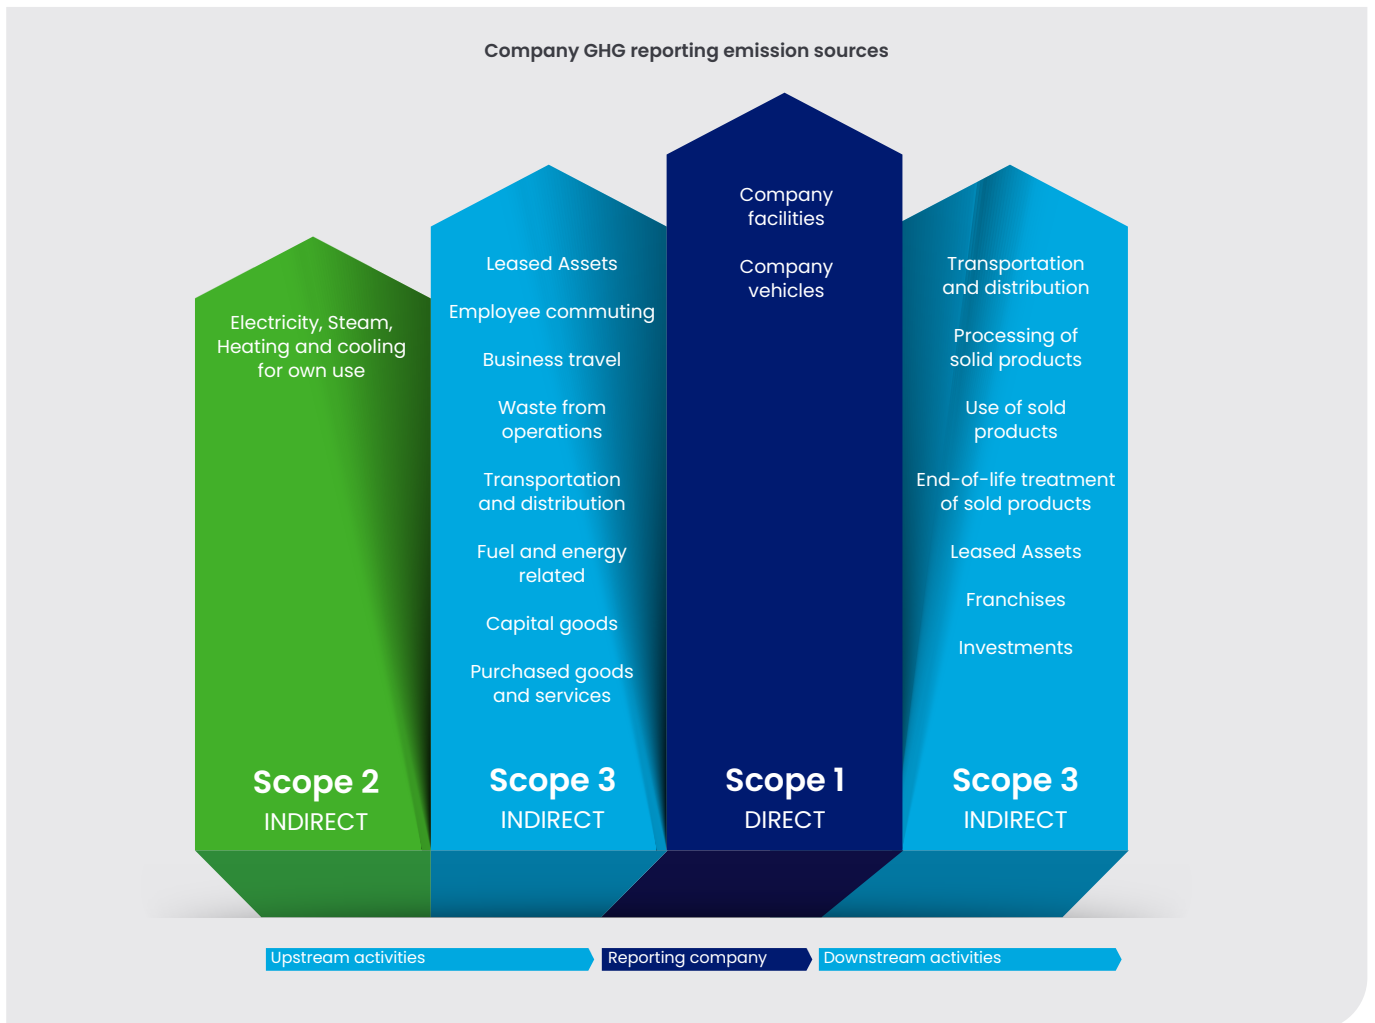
Company GHG reporting emission sources

Electricity, Steam, Heating and cooling for own use

Scope 2
INDIRECT

Leased Assets

Employee commuting

Business travel

Waste from operations

Transportation and distribution

Fuel and energy related

Capital goods

Purchased goods and services

Scope 3
INDIRECT

Company facilities

Company vehicles

Scope 1
DIRECT

Transportation and distribution

Processing of solid products

Use of sold products

End-of-life treatment of sold products

Leased Assets

Franchises

Investments

Scope 3
INDIRECT

Upstream activities

Reporting company

Downstream activities